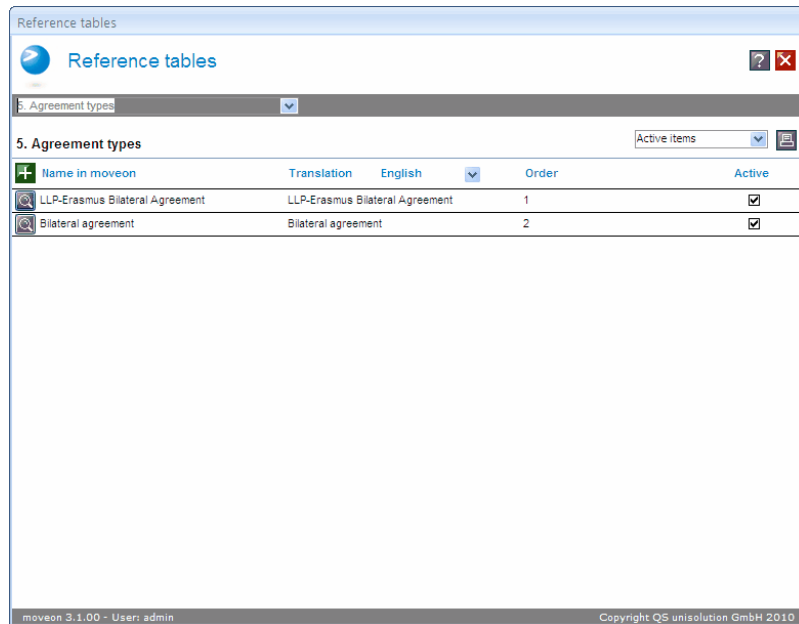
Reference tables

Reference tables

?

5. Agreement types

5. Agreement types

Active items

| Name in moveon | Translation English | Order | Active |
|---|---|---|---|
| LLP-Erasmus Bilateral Agreement | LLP-Erasmus Bilateral Agreement | 1 | ☑ |
| Bilateral agreement | Bilateral agreement | 2 | ☑ |

moveon 3.1.00 - User: admin

Copyright QS unisolution GmbH 2010